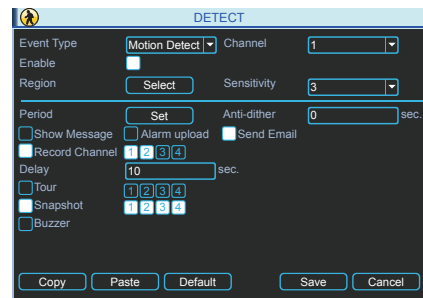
DETECT

Event Type Motion Detect Channel 1
Enable
Region Select Sensitivity 3

Period Set Anti-dither 0 sec.
Show Message Alarm upload Send Email
Record Channel 1 2 3 4
Delay 10 sec.
Tour 1 2 3 4
Snapshot 1 2 3 4
Buzzer

Copy Paste Default Save Cancel